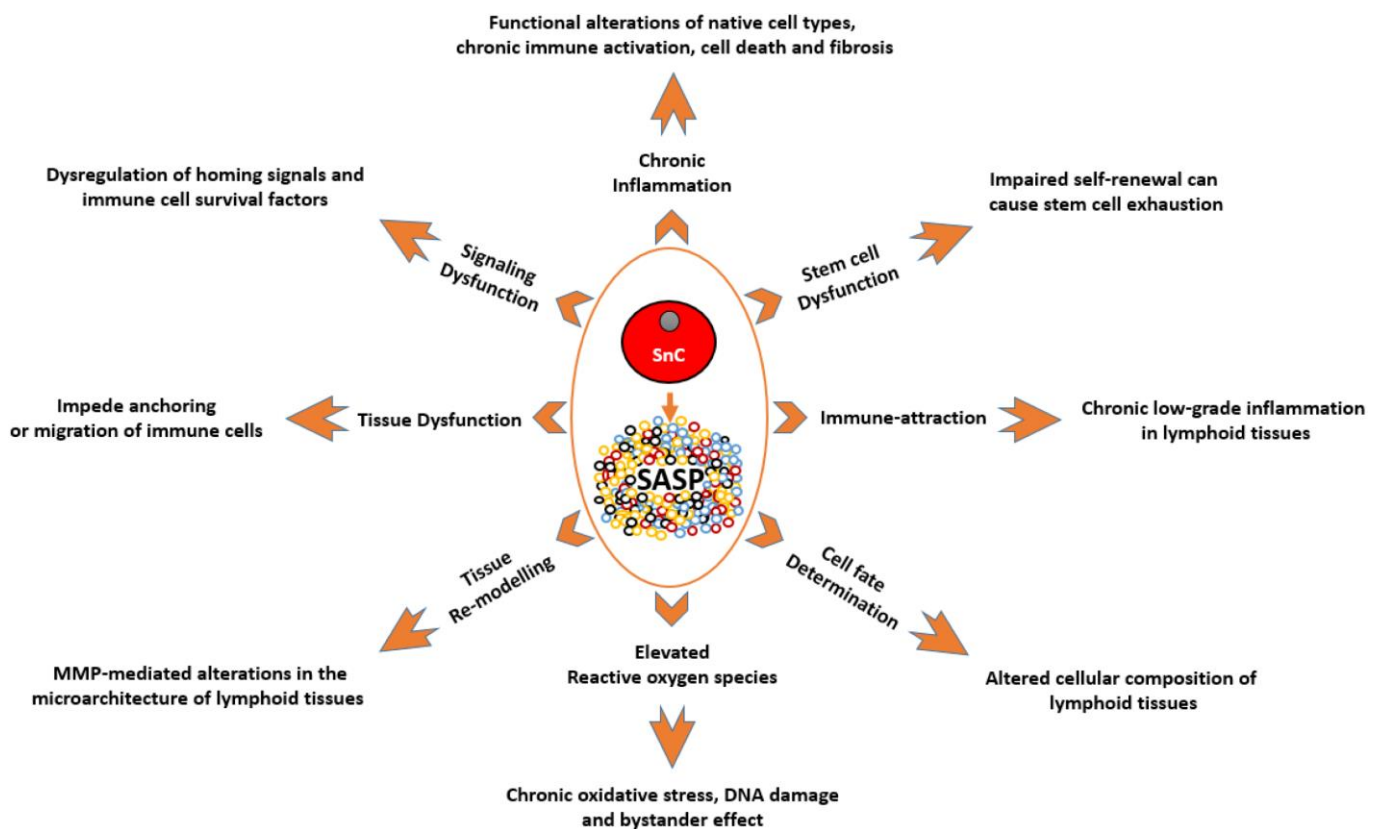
Functional alterations of native cell types, chronic immune activation, cell death and fibrosis

Chronic Inflammation

Dysregulation of homing signals and immune cell survival factors

Impaired self-renewal can cause stem cell exhaustion

Signaling Dysfunction

Stem cell Dysfunction

SnC

Impede anchoring or migration of immune cells

Tissue Dysfunction

Immune-attraction

Chronic low-grade inflammation in lymphoid tissues

SASP

Tissue Re-modelling

Cell fate Determination

MMP-mediated alterations in the microarchitecture of lymphoid tissues

Elevated Reactive oxygen species

Altered cellular composition of lymphoid tissues

Chronic oxidative stress, DNA damage and bystander effect